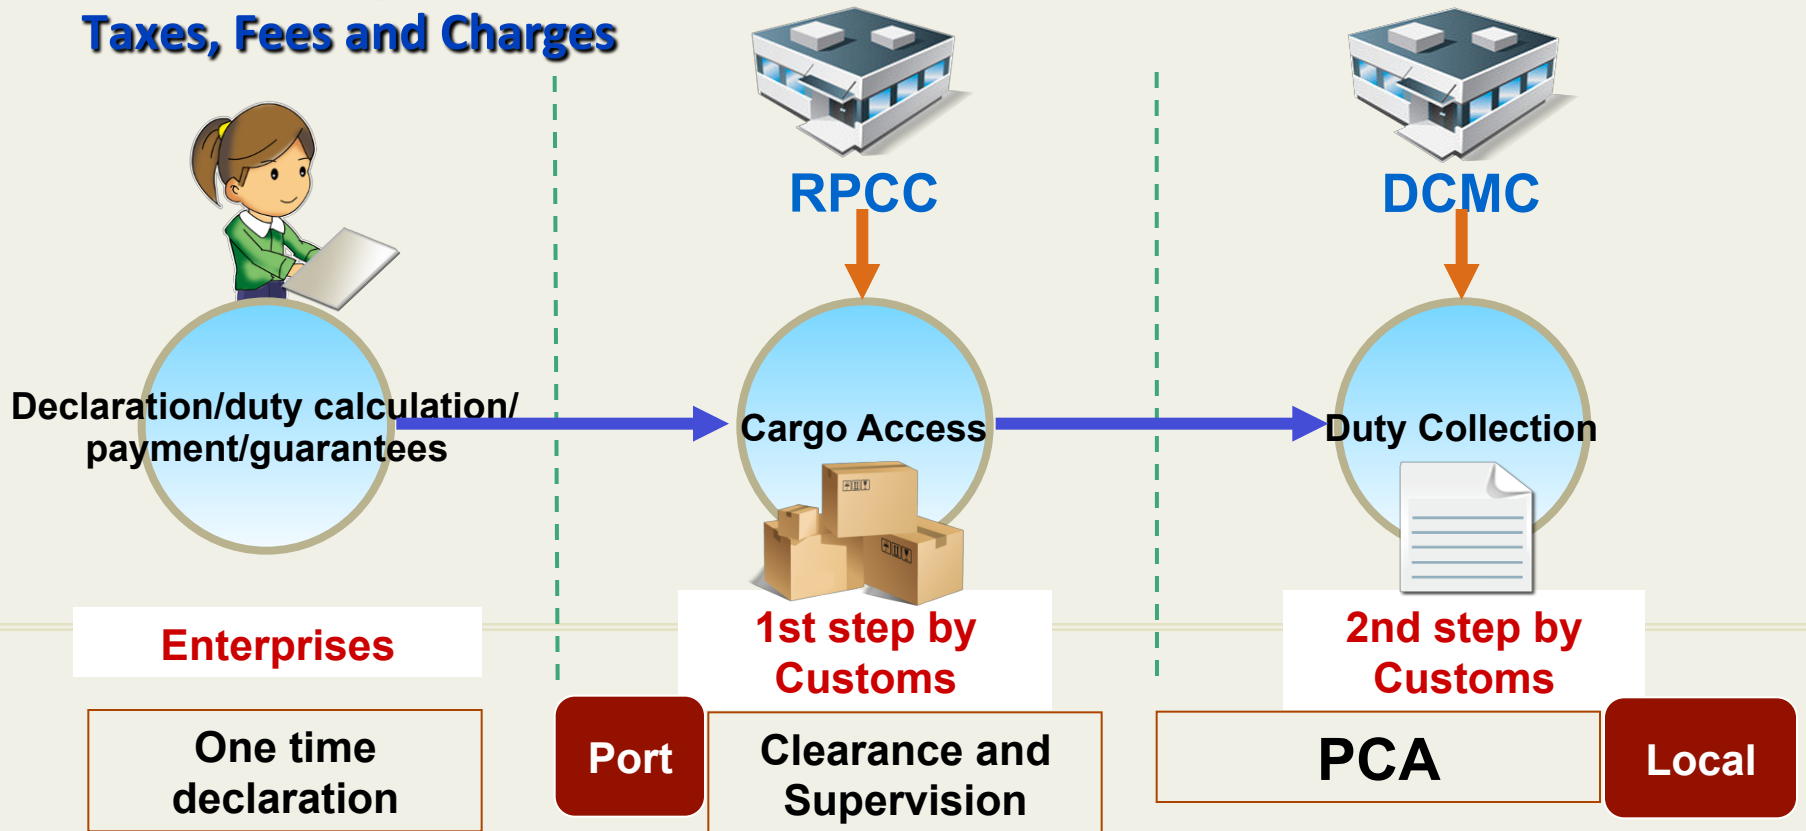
Taxes, Fees and Charges

RPCC

DCMC

Declaration/duty calculation/ payment/guarantees

Cargo Access

Duty Collection

Enterprises

1st step by Customs

2nd step by Customs

One time declaration

Port

Clearance and Supervision

PCA

Local